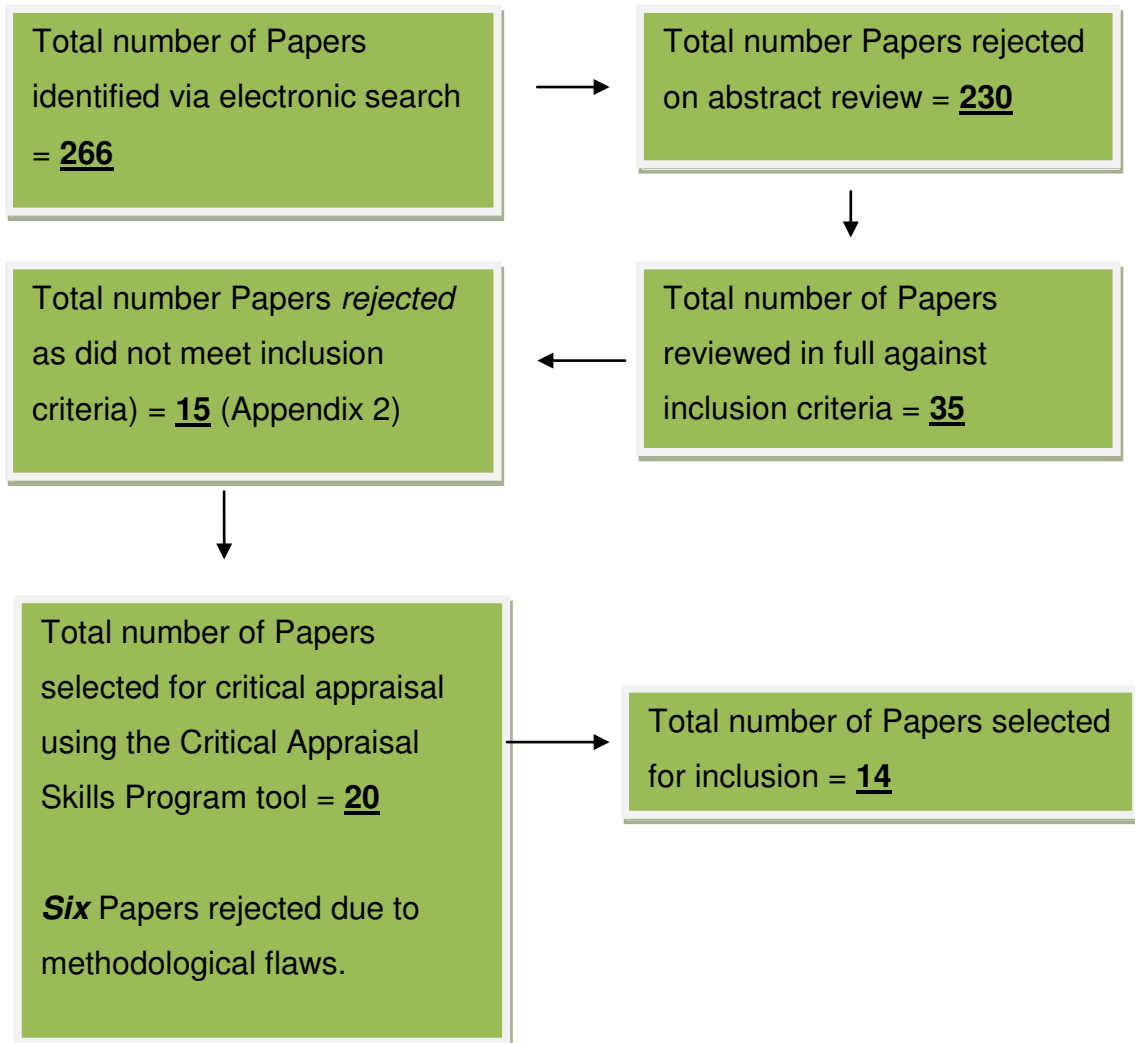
Total number of Papers identified via electronic search = **266**

Total number Papers rejected on abstract review = **230**

Total number of Papers reviewed in full against inclusion criteria = **35**

Total number Papers *rejected* as did not meet inclusion criteria) = **15** (Appendix 2)

Total number of Papers selected for critical appraisal using the Critical Appraisal Skills Program tool = **20**

***Six*** Papers rejected due to methodological flaws.

Total number of Papers selected for inclusion = **14**